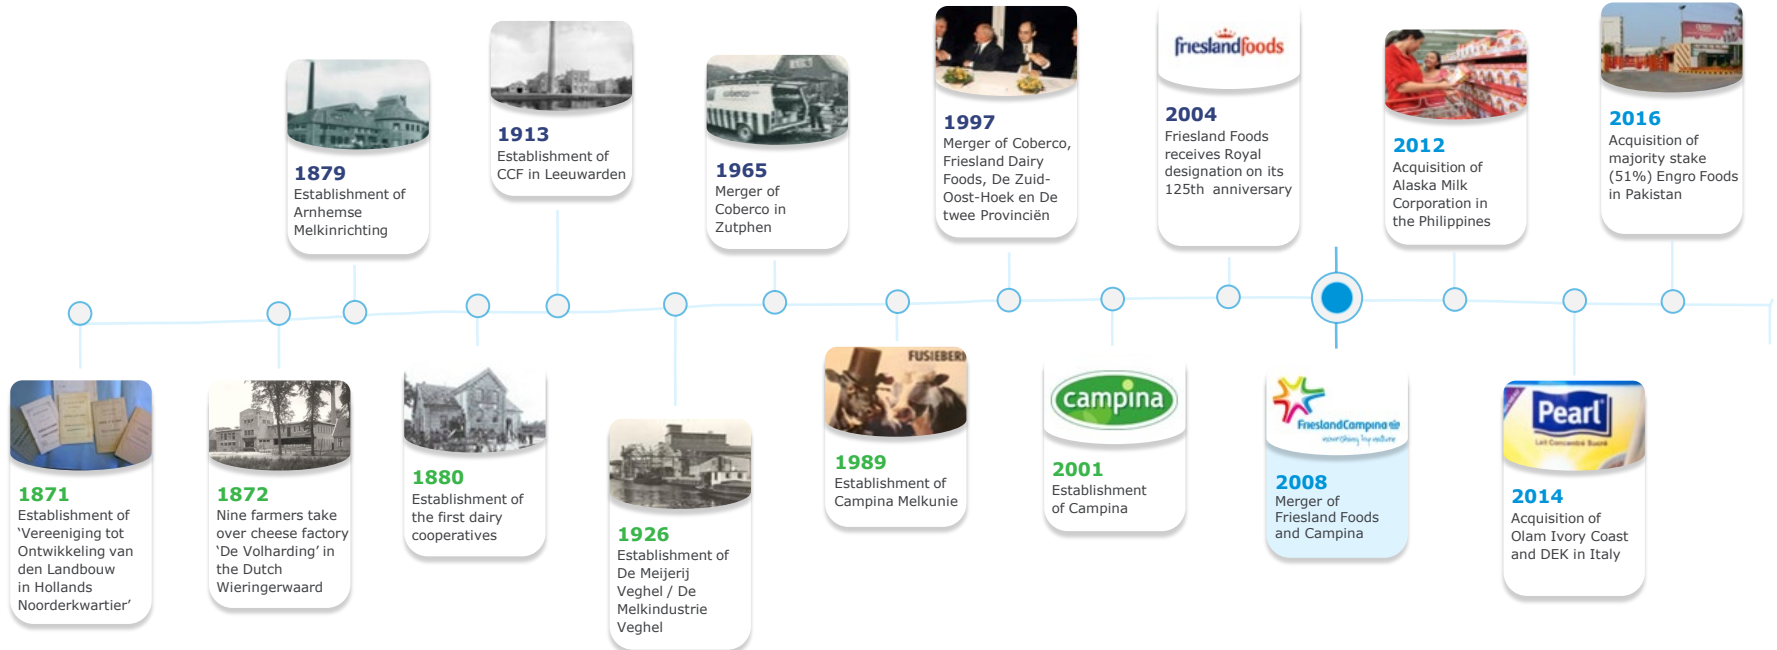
1871
Establishment of 'Vereeniging tot Ontwikkeling van den Landbouw in Hollands Noorderkwartier'

1872
Nine farmers take over cheese factory 'De Volharding' in the Dutch Wieringerwaard

1879
Establishment of Arnhemse Melkinrichting

1880
Establishment of the first dairy cooperatives

1913
Establishment of CCF in Leeuwarden

1926
Establishment of De Meijerij Veghel / De Melkindustrie Veghel

1965
Merger of Coberco in Zutphen

FUSIEBER

1989
Establishment of Campina Melkunie

1997
Merger of Coberco, Friesland Dairy Foods, De Zuid-Oost-Hoek en De twee Provinciën

campina

2001
Establishment of Campina

frieslandfoods

2004
Friesland Foods receives Royal designation on its 125th anniversary

FrieslandCampina

2008
Merger of Friesland Foods and Campina

2012
Acquisition of Alaska Milk Corporation in the Philippines

Pearl

2014
Acquisition of Olam Ivory Coast and DEK in Italy

2016
Acquisition of majority stake (51%) Engro Foods in Pakistan